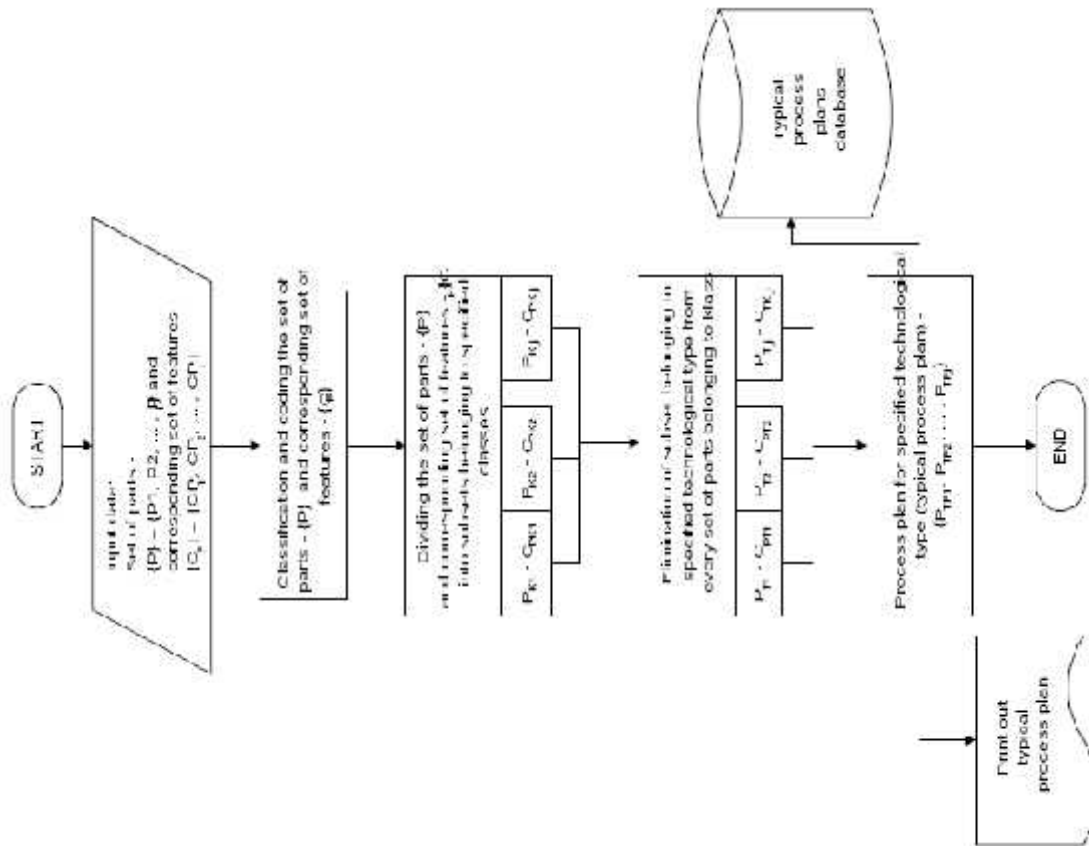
START

Input data: Set of parts - {P} = {P1, P2, ..., Pj} and corresponding set of features {Cp} = {CP1, CP2, ..., CPj}

Classification and coding the set of parts - {P} and corresponding set of features - {φ}

Dividing the set of parts - {P} and corresponding set of features - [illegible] into subsets belonging to specified classes

$P_{K1} - C_{PK1}$

$P_{K2} - C_{PK2}$

$P_{Kj} - C_{PKj}$

Elimination of subsets belonging to specified technological type from every set of parts belonging to klass

$P_{T1} - C_{PT1}$

$P_{T2} - C_{PT2}$

$P_{Tj} - C_{PTj}$

Process plan for specified technological type (typical process plan) - {$P_{TP1}$, $P_{TP2}$, ..., $P_{TPj}$}

typical process plans database

Print out typical process plan

END